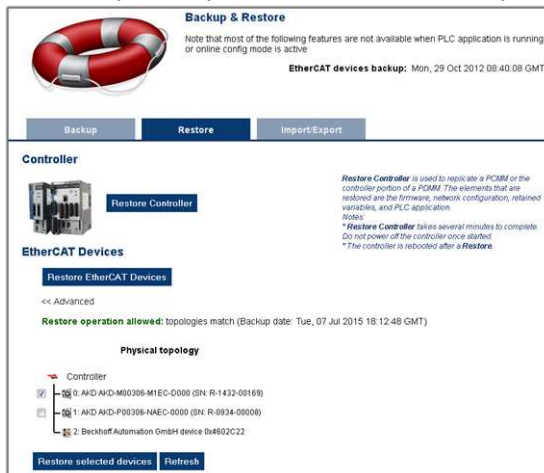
Backup & Restore

Note that most of the following features are not available when PLC application is running or online config mode is active

EtherCAT devices backup: Mon, 29 Oct 2012 08:40:08 GMT

Backup | Restore | Import/Export

Controller

Restore Controller

Restore Controller is used to replicate a PCMM or the controller portion of a PDMM. The elements that are restored are the firmware, network configuration, retained variables, and PLC application.
Notes:
* Restore Controller takes several minutes to complete. Do not power off the controller once started.
* The controller is rebooted after a Restore.

EtherCAT Devices

Restore EtherCAT Devices

<< Advanced

Restore operation allowed: topologies match (Backup date: Tue, 07 Jul 2015 18:12:48 GMT)

Physical topology

Controller
0: AKD AKD-M00306-M1EC-D000 (SN: R-1432-00169)
1: AKD AKD-P00306-NAEC-0000 (SN: R-0934-00008)
2: Beckhoff Automation GmbH device 0x4602C22

Restore selected devices | Refresh